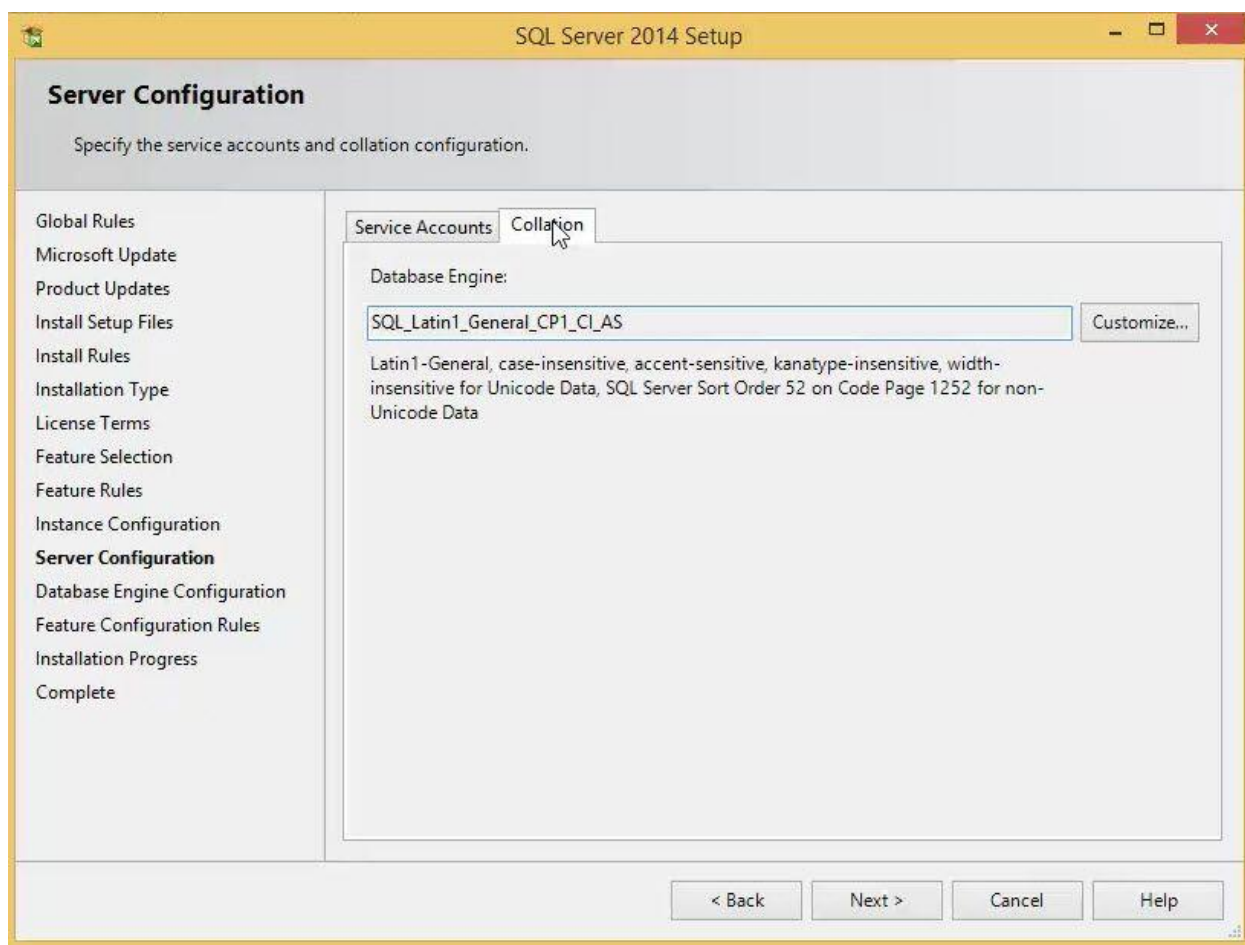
SQL Server 2014 Setup

Server Configuration

Specify the service accounts and collation configuration.

Global Rules
Microsoft Update
Product Updates
Install Setup Files
Install Rules
Installation Type
License Terms
Feature Selection
Feature Rules
Instance Configuration
Server Configuration
Database Engine Configuration
Feature Configuration Rules
Installation Progress
Complete

Service Accounts
Collation

Database Engine:

SQL_Latin1_General_CP1_CI_AS

Customize...

Latin1-General, case-insensitive, accent-sensitive, kanatype-insensitive, width-insensitive for Unicode Data, SQL Server Sort Order 52 on Code Page 1252 for non-Unicode Data

< Back
Next >
Cancel
Help